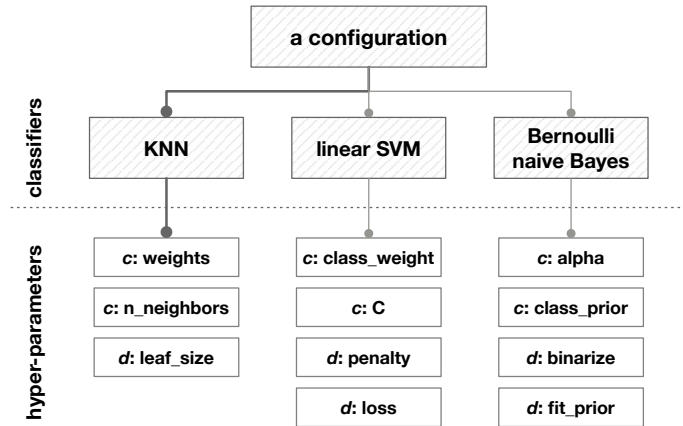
a configuration

classifiers

KNN

linear SVM

Bernoulli naive Bayes

hyper-parameters

*c*: weights

*c*: n_neighbors

*d*: leaf_size

*c*: class_weight

*c*: C

*d*: penalty

*d*: loss

*c*: alpha

*c*: class_prior

*d*: binarize

*d*: fit_prior